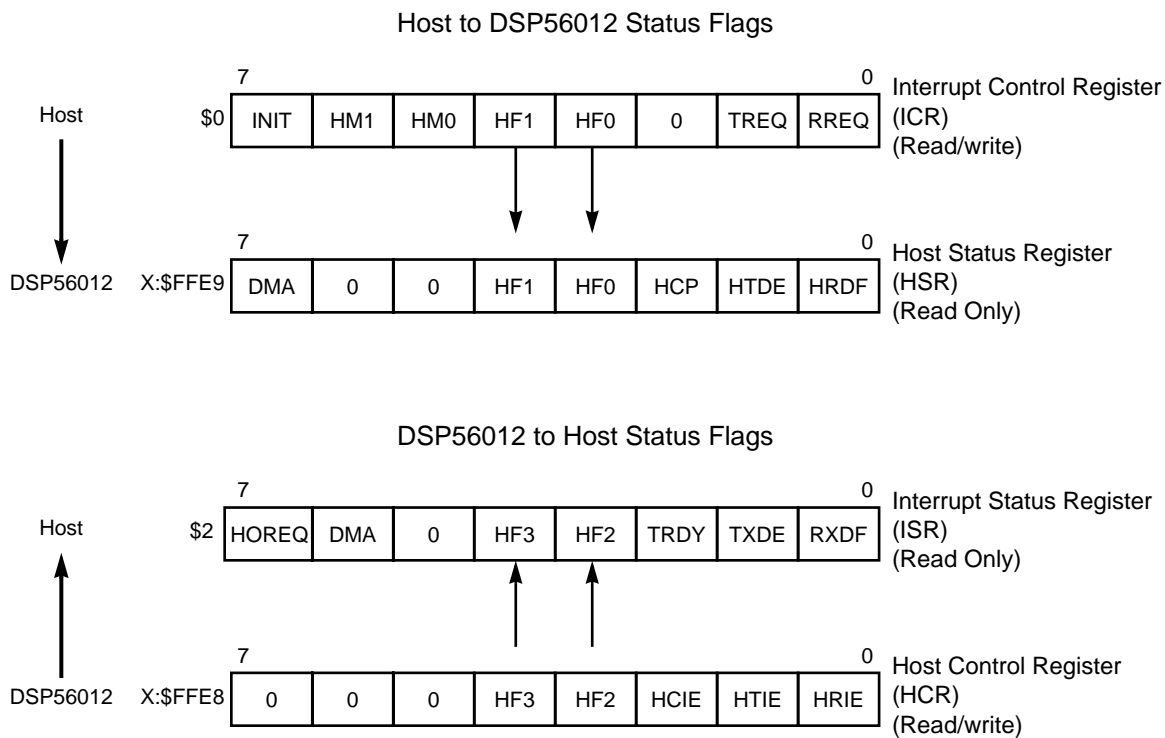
Host to DSP56012 Status Flags

Host

DSP56012

| 7 | | | | | | | 0 |
|---|---|---|---|---|---|---|---|

$0

| INIT | HM1 | HM0 | HF1 | HF0 | 0 | TREQ | RREQ |
|---|---|---|---|---|---|---|---|

Interrupt Control Register (ICR) (Read/write)

| 7 | | | | | | | 0 |
|---|---|---|---|---|---|---|---|

X:$FFE9

| DMA | 0 | 0 | HF1 | HF0 | HCP | HTDE | HRDF |
|---|---|---|---|---|---|---|---|

Host Status Register (HSR) (Read Only)

DSP56012 to Host Status Flags

Host

DSP56012

| 7 | | | | | | | 0 |
|---|---|---|---|---|---|---|---|

$2

| HOREQ | DMA | 0 | HF3 | HF2 | TRDY | TXDE | RXDF |
|---|---|---|---|---|---|---|---|

Interrupt Status Register (ISR) (Read Only)

| 7 | | | | | | | 0 |
|---|---|---|---|---|---|---|---|

X:$FFE8

| 0 | 0 | 0 | HF3 | HF2 | HCIE | HTIE | HRIE |
|---|---|---|---|---|---|---|---|

Host Control Register (HCR) (Read/write)